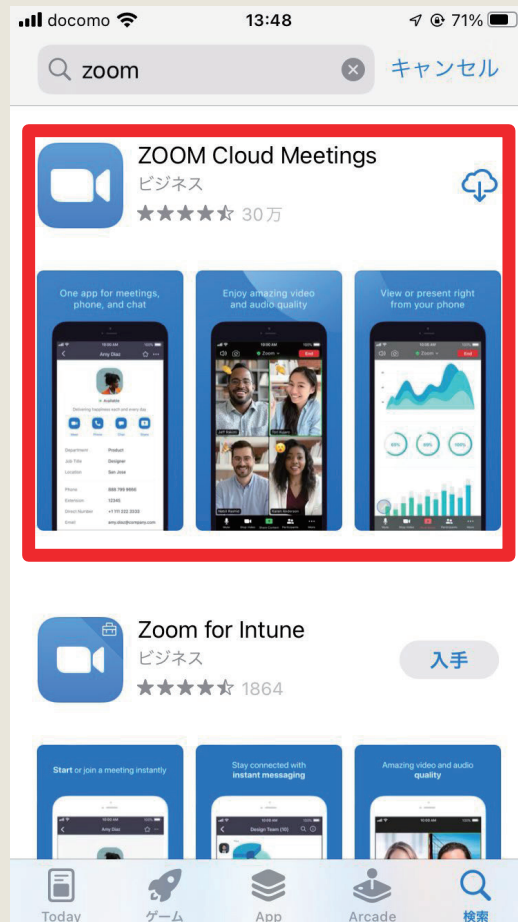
docomo 13:48 71%

zoom キャンセル

ZOOM Cloud Meetings
ビジネス
★★★★☆ 30万

One app for meetings, phone, and chat

Amy Diaz

Available

Department Product
Job Title Designer
Location San Jose
Phone
Extension
Direct Number
Email

Enjoy amazing video and audio quality

View or present right from your phone

Zoom for Intune
ビジネス
★★★★☆ 1864
入手

Start or join a meeting instantly

Stay connected with instant messaging

Amazing video and audio quality

Today ゲーム App Arcade 検索